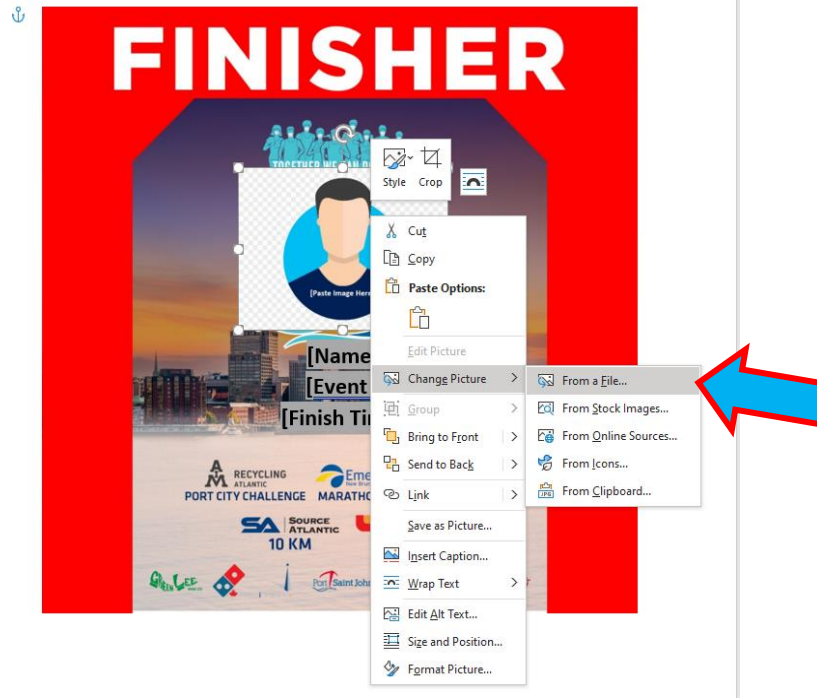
FINISHER

TOGETHER WE RAN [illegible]

Style Crop

[Paste Image Here]

[Name
[Event
[Finish Ti

RECYCLING ATLANTIC
PORT CITY CHALLENGE

Eme
MARATHO

SA SOURCE ATLANTIC
10 KM

Port Saint John

Cut
Copy
Paste Options:
Edit Picture
Change Picture
Group
Bring to Front
Send to Back
Link
Save as Picture...
Insert Caption...
Wrap Text
Edit Alt Text...
Size and Position...
Format Picture...

From a File...
From Stock Images...
From Online Sources...
From Icons...
From Clipboard...